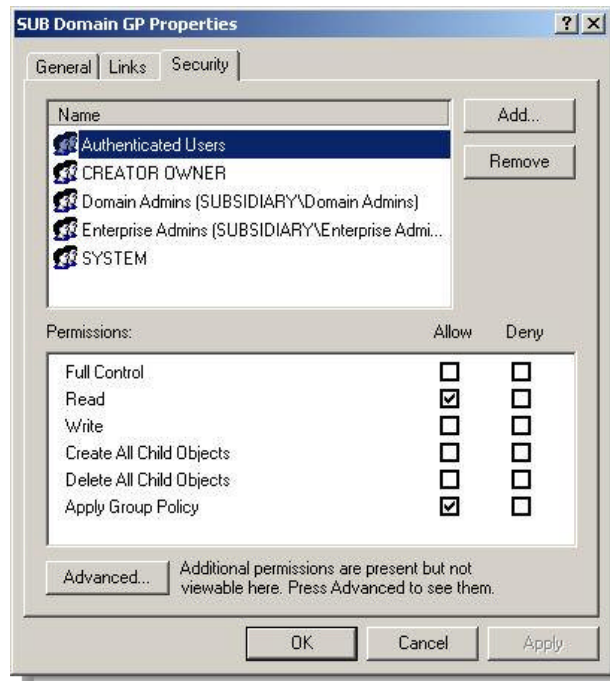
SUB Domain GP Properties

?
X

General | Links | Security

Name

Authenticated Users
CREATOR OWNER
Domain Admins (SUBSIDIARY\Domain Admins)
Enterprise Admins (SUBSIDIARY\Enterprise Admi...
SYSTEM

Add...

Remove

| Permissions: | Allow | Deny |
|---|---|---|
| Full Control | ☐ | ☐ |
| Read | ☑ | ☐ |
| Write | ☐ | ☐ |
| Create All Child Objects | ☐ | ☐ |
| Delete All Child Objects | ☐ | ☐ |
| Apply Group Policy | ☑ | ☐ |

Advanced...

Additional permissions are present but not viewable here. Press Advanced to see them.

OK

Cancel

Apply